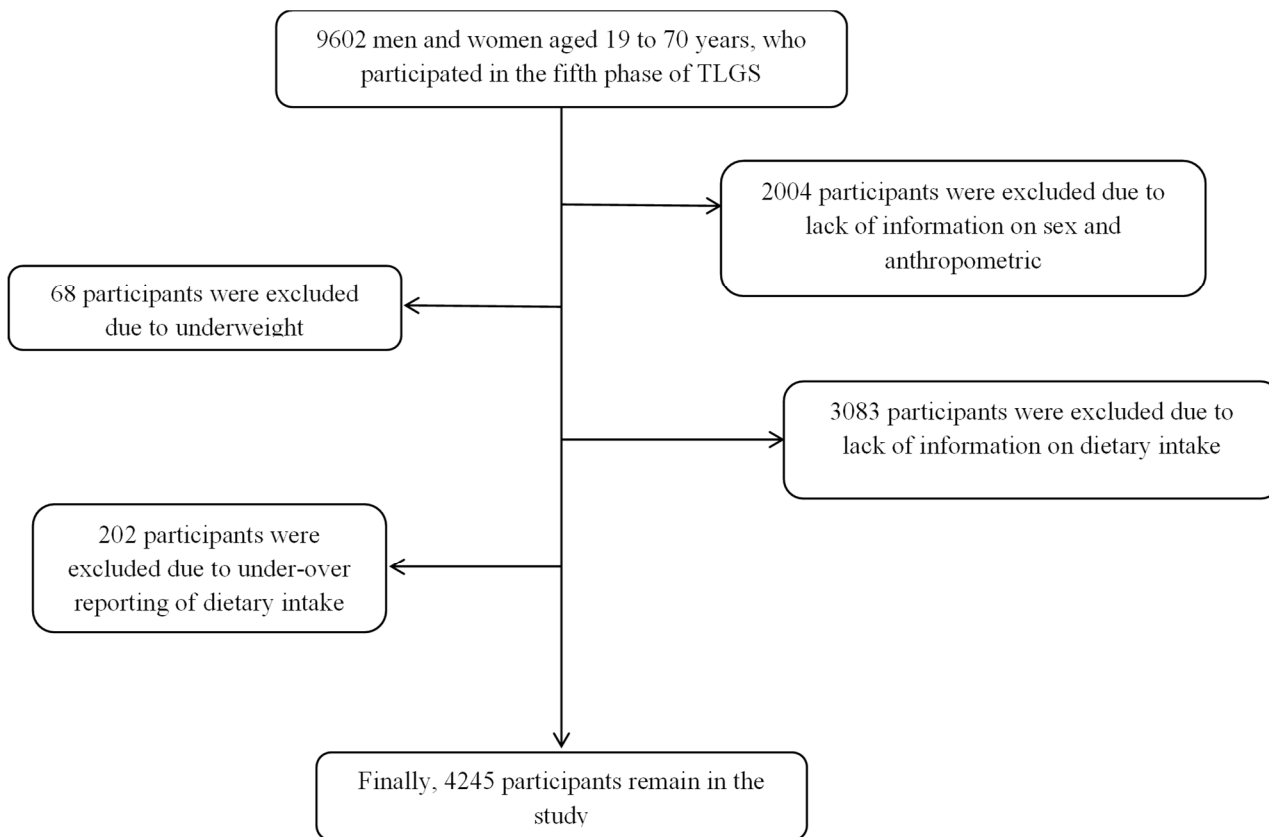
9602 men and women aged 19 to 70 years, who participated in the fifth phase of TLGS

2004 participants were excluded due to lack of information on sex and anthropometric

68 participants were excluded due to underweight

3083 participants were excluded due to lack of information on dietary intake

202 participants were excluded due to under-over reporting of dietary intake

Finally, 4245 participants remain in the study